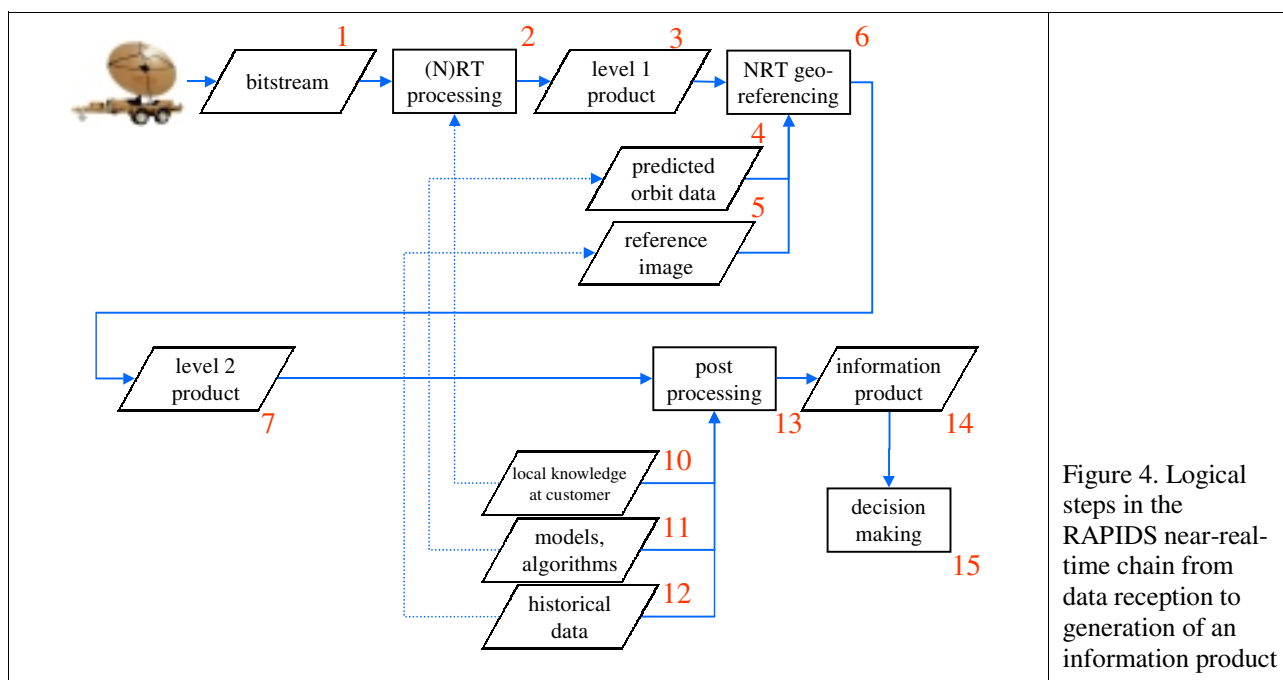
1 bitstream
2 (N)RT processing
3 level 1 product
6 NRT georeferencing
4 predicted orbit data
5 reference image
level 2 product 7
post processing 13
information product 14
decision making 15
local knowledge at customer 10
models, algorithms 11
historical data 12

Figure 4. Logical steps in the RAPIDS near-real-time chain from data reception to generation of an information product